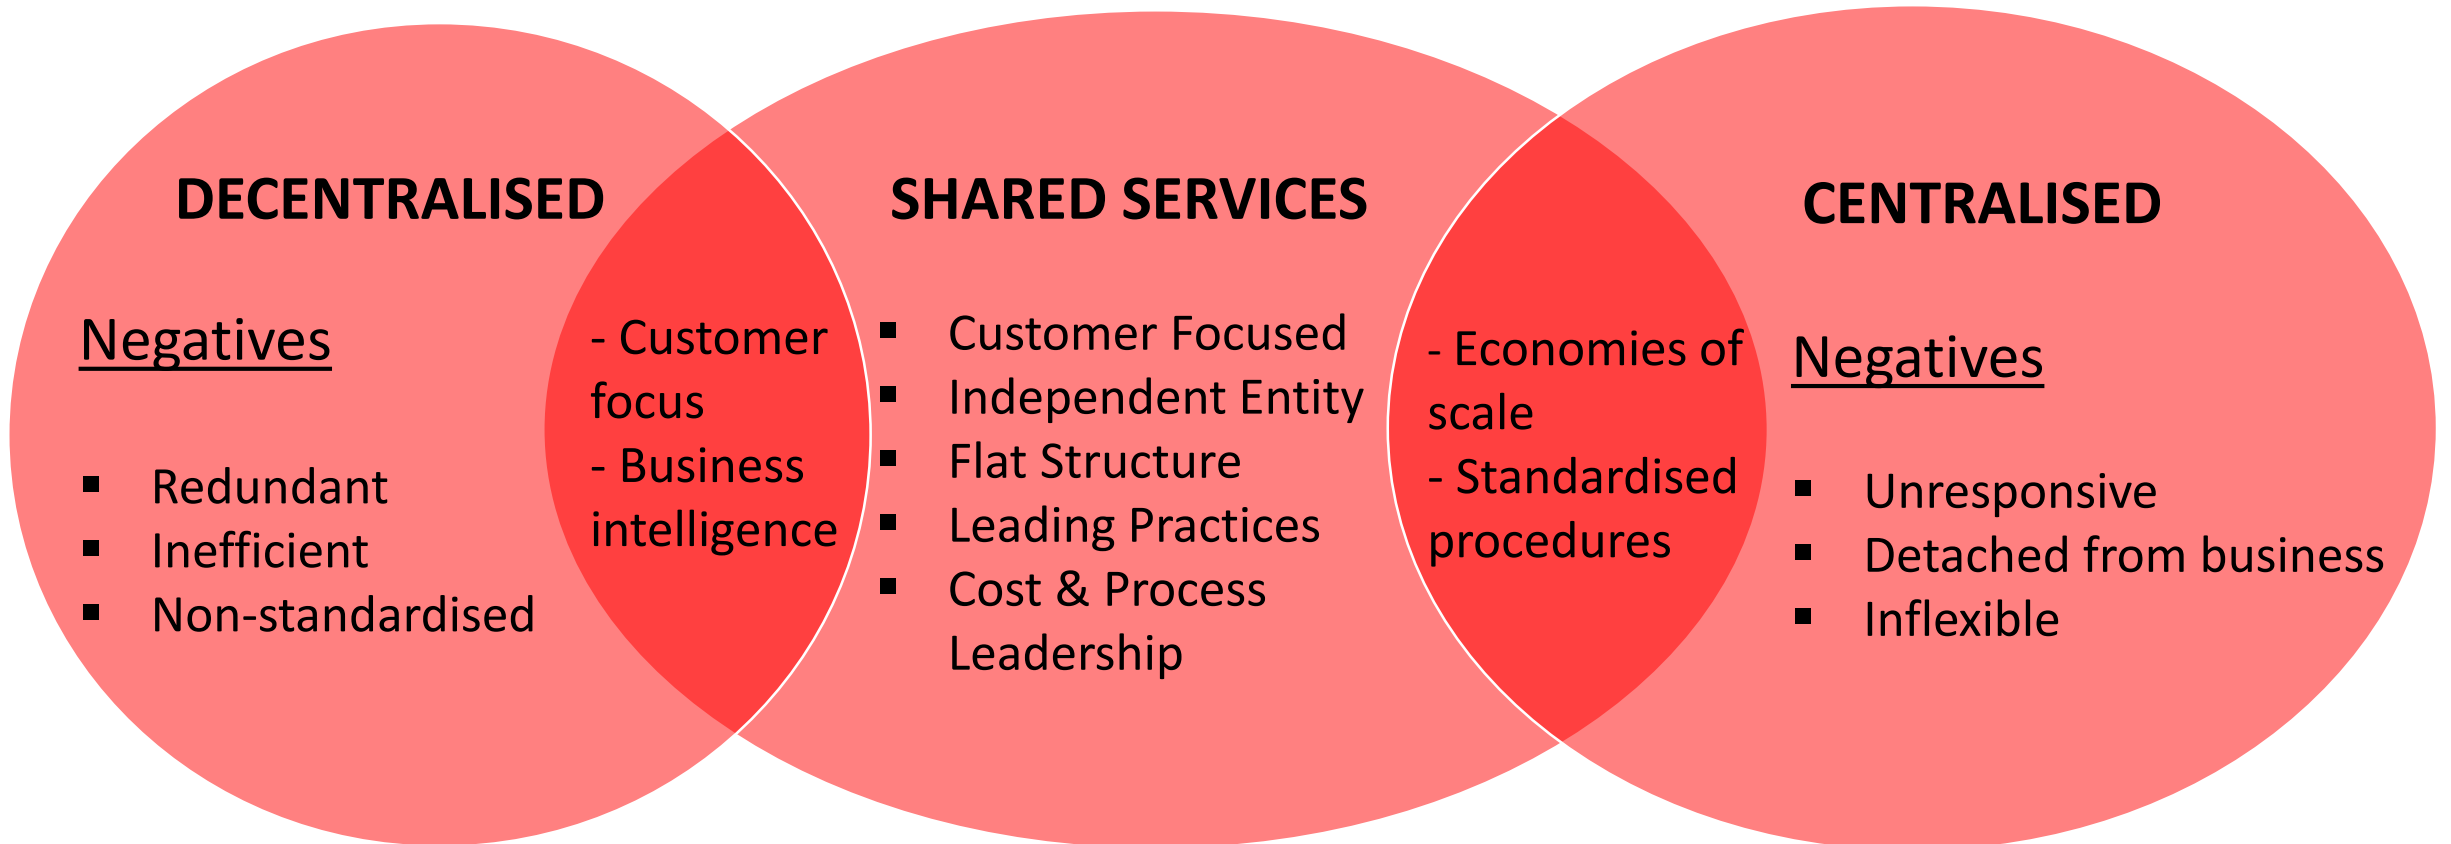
DECENTRALISED

Negatives

- Redundant
- Inefficient
- Non-standardised

- Customer focus
- Business intelligence

SHARED SERVICES

- Customer Focused
- Independent Entity
- Flat Structure
- Leading Practices
- Cost & Process Leadership

- Economies of scale
- Standardised procedures

CENTRALISED

Negatives

- Unresponsive
- Detached from business
- Inflexible